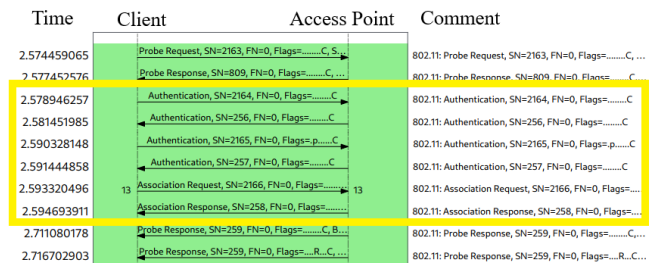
| Time | Client | Access Point | Comment |
|---|---|---|---|
| 2.574459065 | Probe Request, SN=2163, FN=0, Flags=........C, S... | | 802.11: Probe Request, SN=2163, FN=0, Flags=........C, |
| 2.577452576 | Probe Response, SN=809, FN=0, Flags=........C, ... | | 802.11: Probe Response, SN=809, FN=0, Flags=........C, ... |
| 2.578946257 | Authentication, SN=2164, FN=0, Flags=........C | | 802.11: Authentication, SN=2164, FN=0, Flags=........C |
| 2.581451985 | Authentication, SN=256, FN=0, Flags=........C | | 802.11: Authentication, SN=256, FN=0, Flags=........C |
| 2.590328148 | Authentication, SN=2165, FN=0, Flags=.p......C | | 802.11: Authentication, SN=2165, FN=0, Flags=.p......C |
| 2.591444858 | Authentication, SN=257, FN=0, Flags=........C | | 802.11: Authentication, SN=257, FN=0, Flags=........C |
| 2.593320496 | 13 Association Request, SN=2166, FN=0, Flags=........ | 13 | 802.11: Association Request, SN=2166, FN=0, Flags=.... |
| 2.594693911 | Association Response, SN=258, FN=0, Flags=........ | | 802.11: Association Response, SN=258, FN=0, Flags=.... |
| 2.711080178 | Probe Response, SN=259, FN=0, Flags=........C, B... | | 802.11: Probe Response, SN=259, FN=0, Flags=........C, ... |
| 2.716702903 | Probe Response, SN=259, FN=0, Flags=....R...C, ... | | 802.11: Probe Response, SN=259, FN=0, Flags=....R...C, ... |